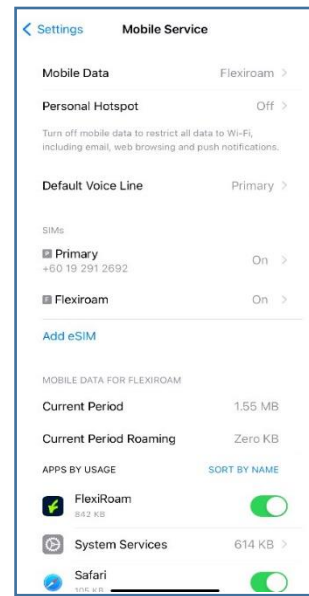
< Settings Mobile Service

Mobile Data Flexiroam >

Personal Hotspot Off >

Turn off mobile data to restrict all data to Wi-Fi, including email, web browsing and push notifications.

Default Voice Line Primary >

SIMs

Primary
+60 19 291 2692 On >

Flexiroam On >

Add eSIM

MOBILE DATA FOR FLEXIROAM

Current Period 1.55 MB

Current Period Roaming Zero KB

APPS BY USAGE SORT BY NAME

FlexiRoam
842 KB

System Services 614 KB >

Safari
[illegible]